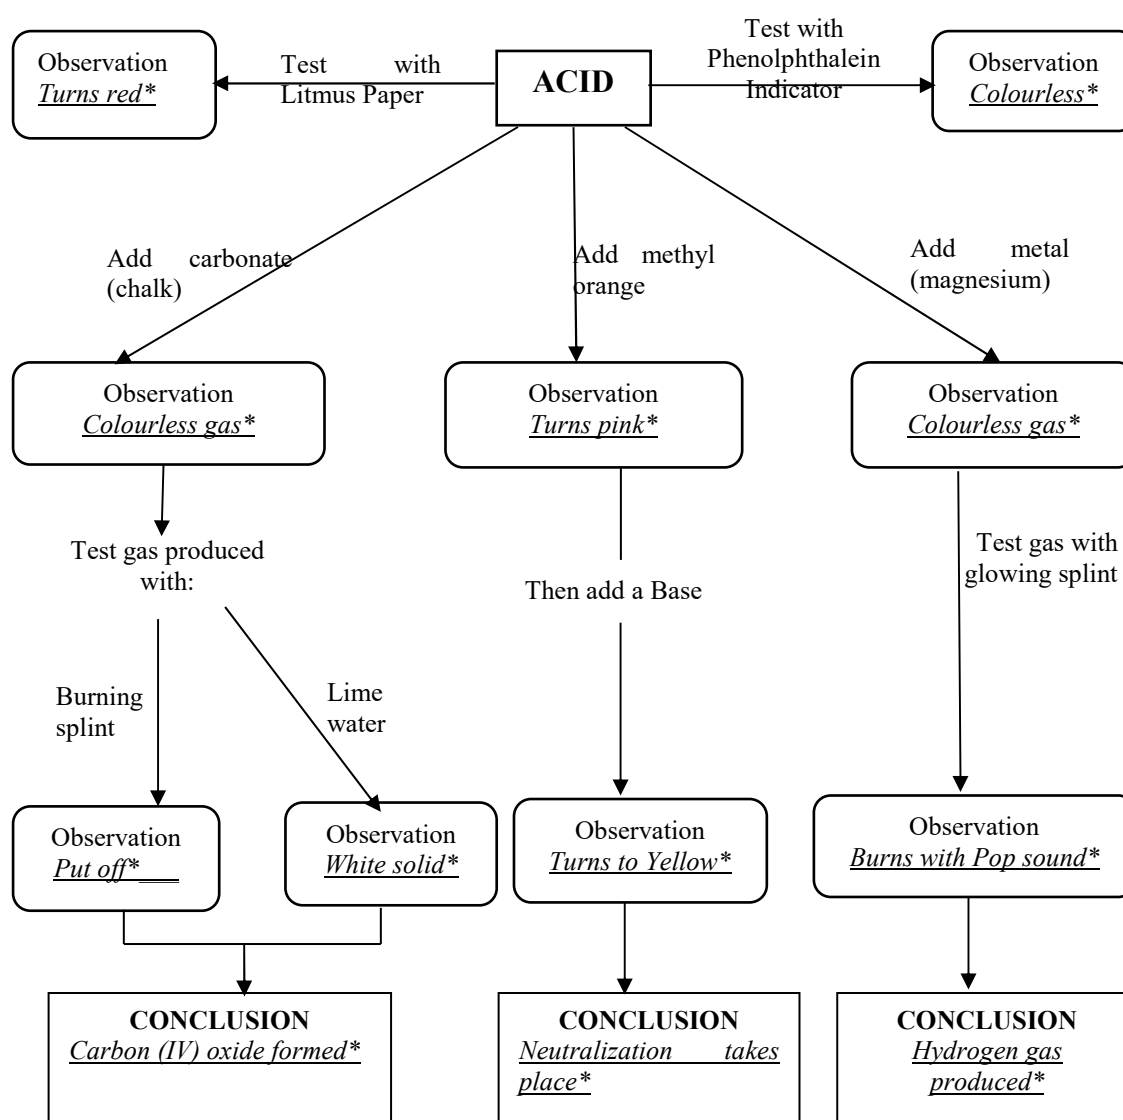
Observation
Turns red*

Test with Litmus Paper

ACID

Test with Phenolphthalein Indicator

Observation
Colourless*

Add carbonate (chalk)

Add methyl orange

Add metal (magnesium)

Observation
Colourless gas*

Observation
Turns pink*

Observation
Colourless gas*

Test gas produced with:

Then add a Base

Test gas with glowing splint

Burning splint

Lime water

Observation
Put off*

Observation
White solid*

Observation
Turns to Yellow*

Observation
Burns with Pop sound*

CONCLUSION
Carbon (IV) oxide formed*

CONCLUSION
Neutralization takes place*

CONCLUSION
Hydrogen gas produced*